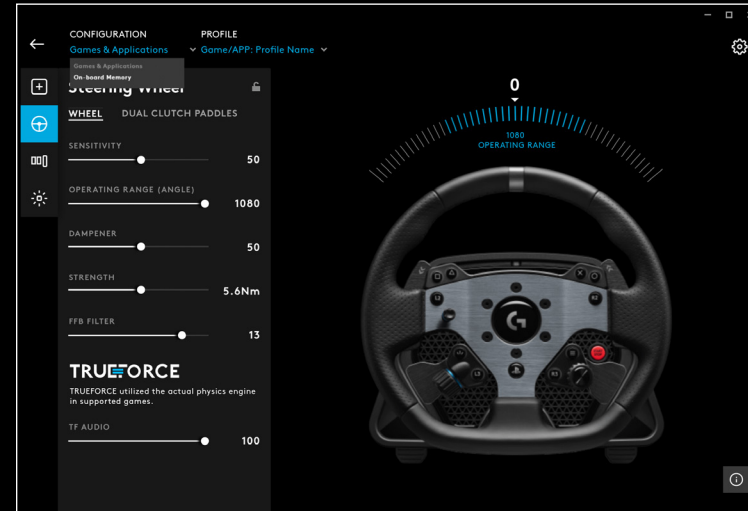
CONFIGURATION
Games & Applications
Games & Applications
On-board Memory

PROFILE
Game/APP: Profile Name

Steering Wheel

WHEEL DUAL CLUTCH PADDLES

SENSITIVITY
50

OPERATING RANGE (ANGLE)
1080

DAMPENER
50

STRENGTH
5.6Nm

FFB FILTER
13

TRUEFORCE
TRUEFORCE utilized the actual physics engine in supported games.

TF AUDIO
100

0
1080
OPERATING RANGE

L3
R3
L2
R2
G